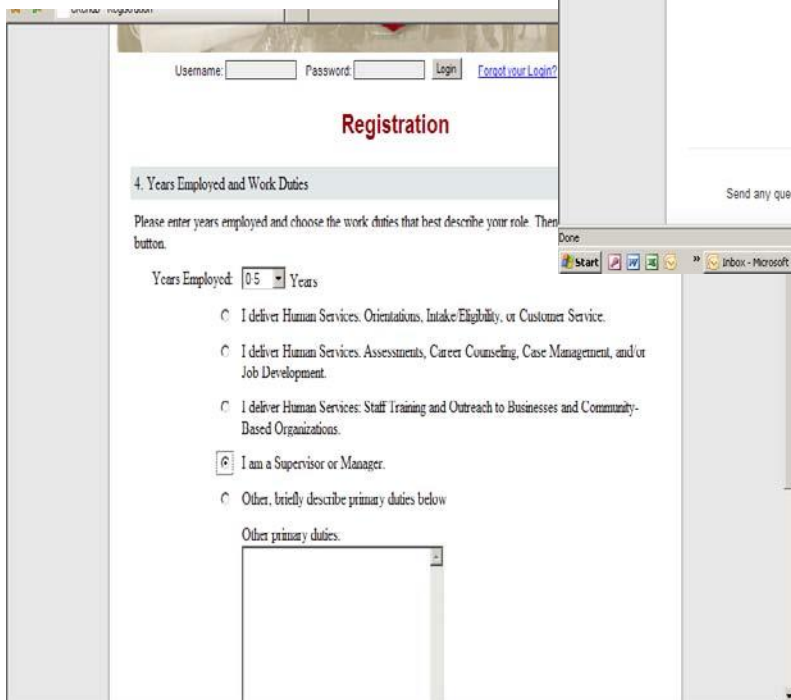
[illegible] - Registration

Username: Password: Login Forgot your Login?

Registration

4. Years Employed and Work Duties

Please enter years employed and choose the work duties that best describe your role. Then button.

Years Employed: 0-5 Years

I deliver Human Services. Orientations, Intake/Eligibility, or Customer Service.

I deliver Human Services. Assessments, Career Counseling, Case Management, and/or Job Development.

I deliver Human Services: Staff Training and Outreach to Businesses and Community-Based Organizations.

I am a Supervisor or Manager.

Other, briefly describe primary duties below

Other primary duties:

Send any que

Done

start » Inbox - Microsoft